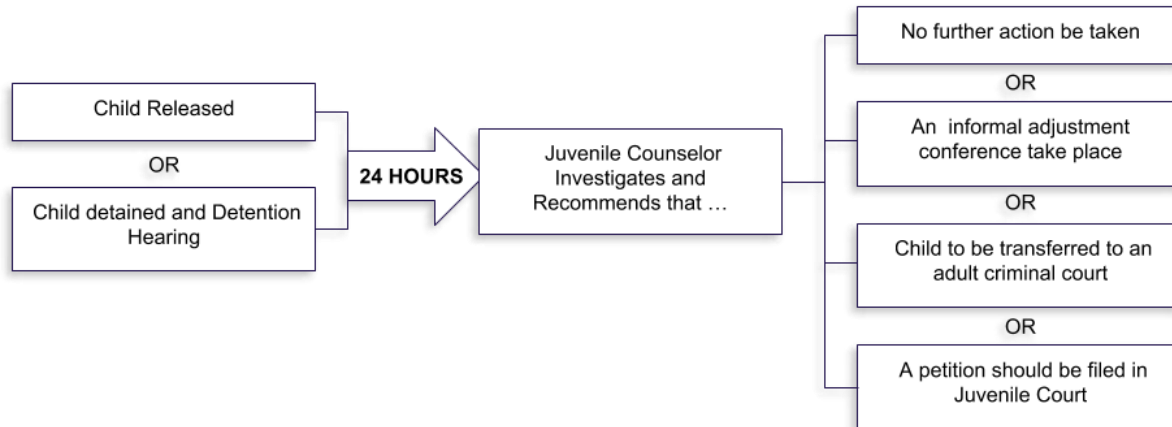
Child Released

OR

Child detained and Detention Hearing

24 HOURS

Juvenile Counselor Investigates and Recommends that …

No further action be taken

OR

An informal adjustment conference take place

OR

Child to be transferred to an adult criminal court

OR

A petition should be filed in Juvenile Court